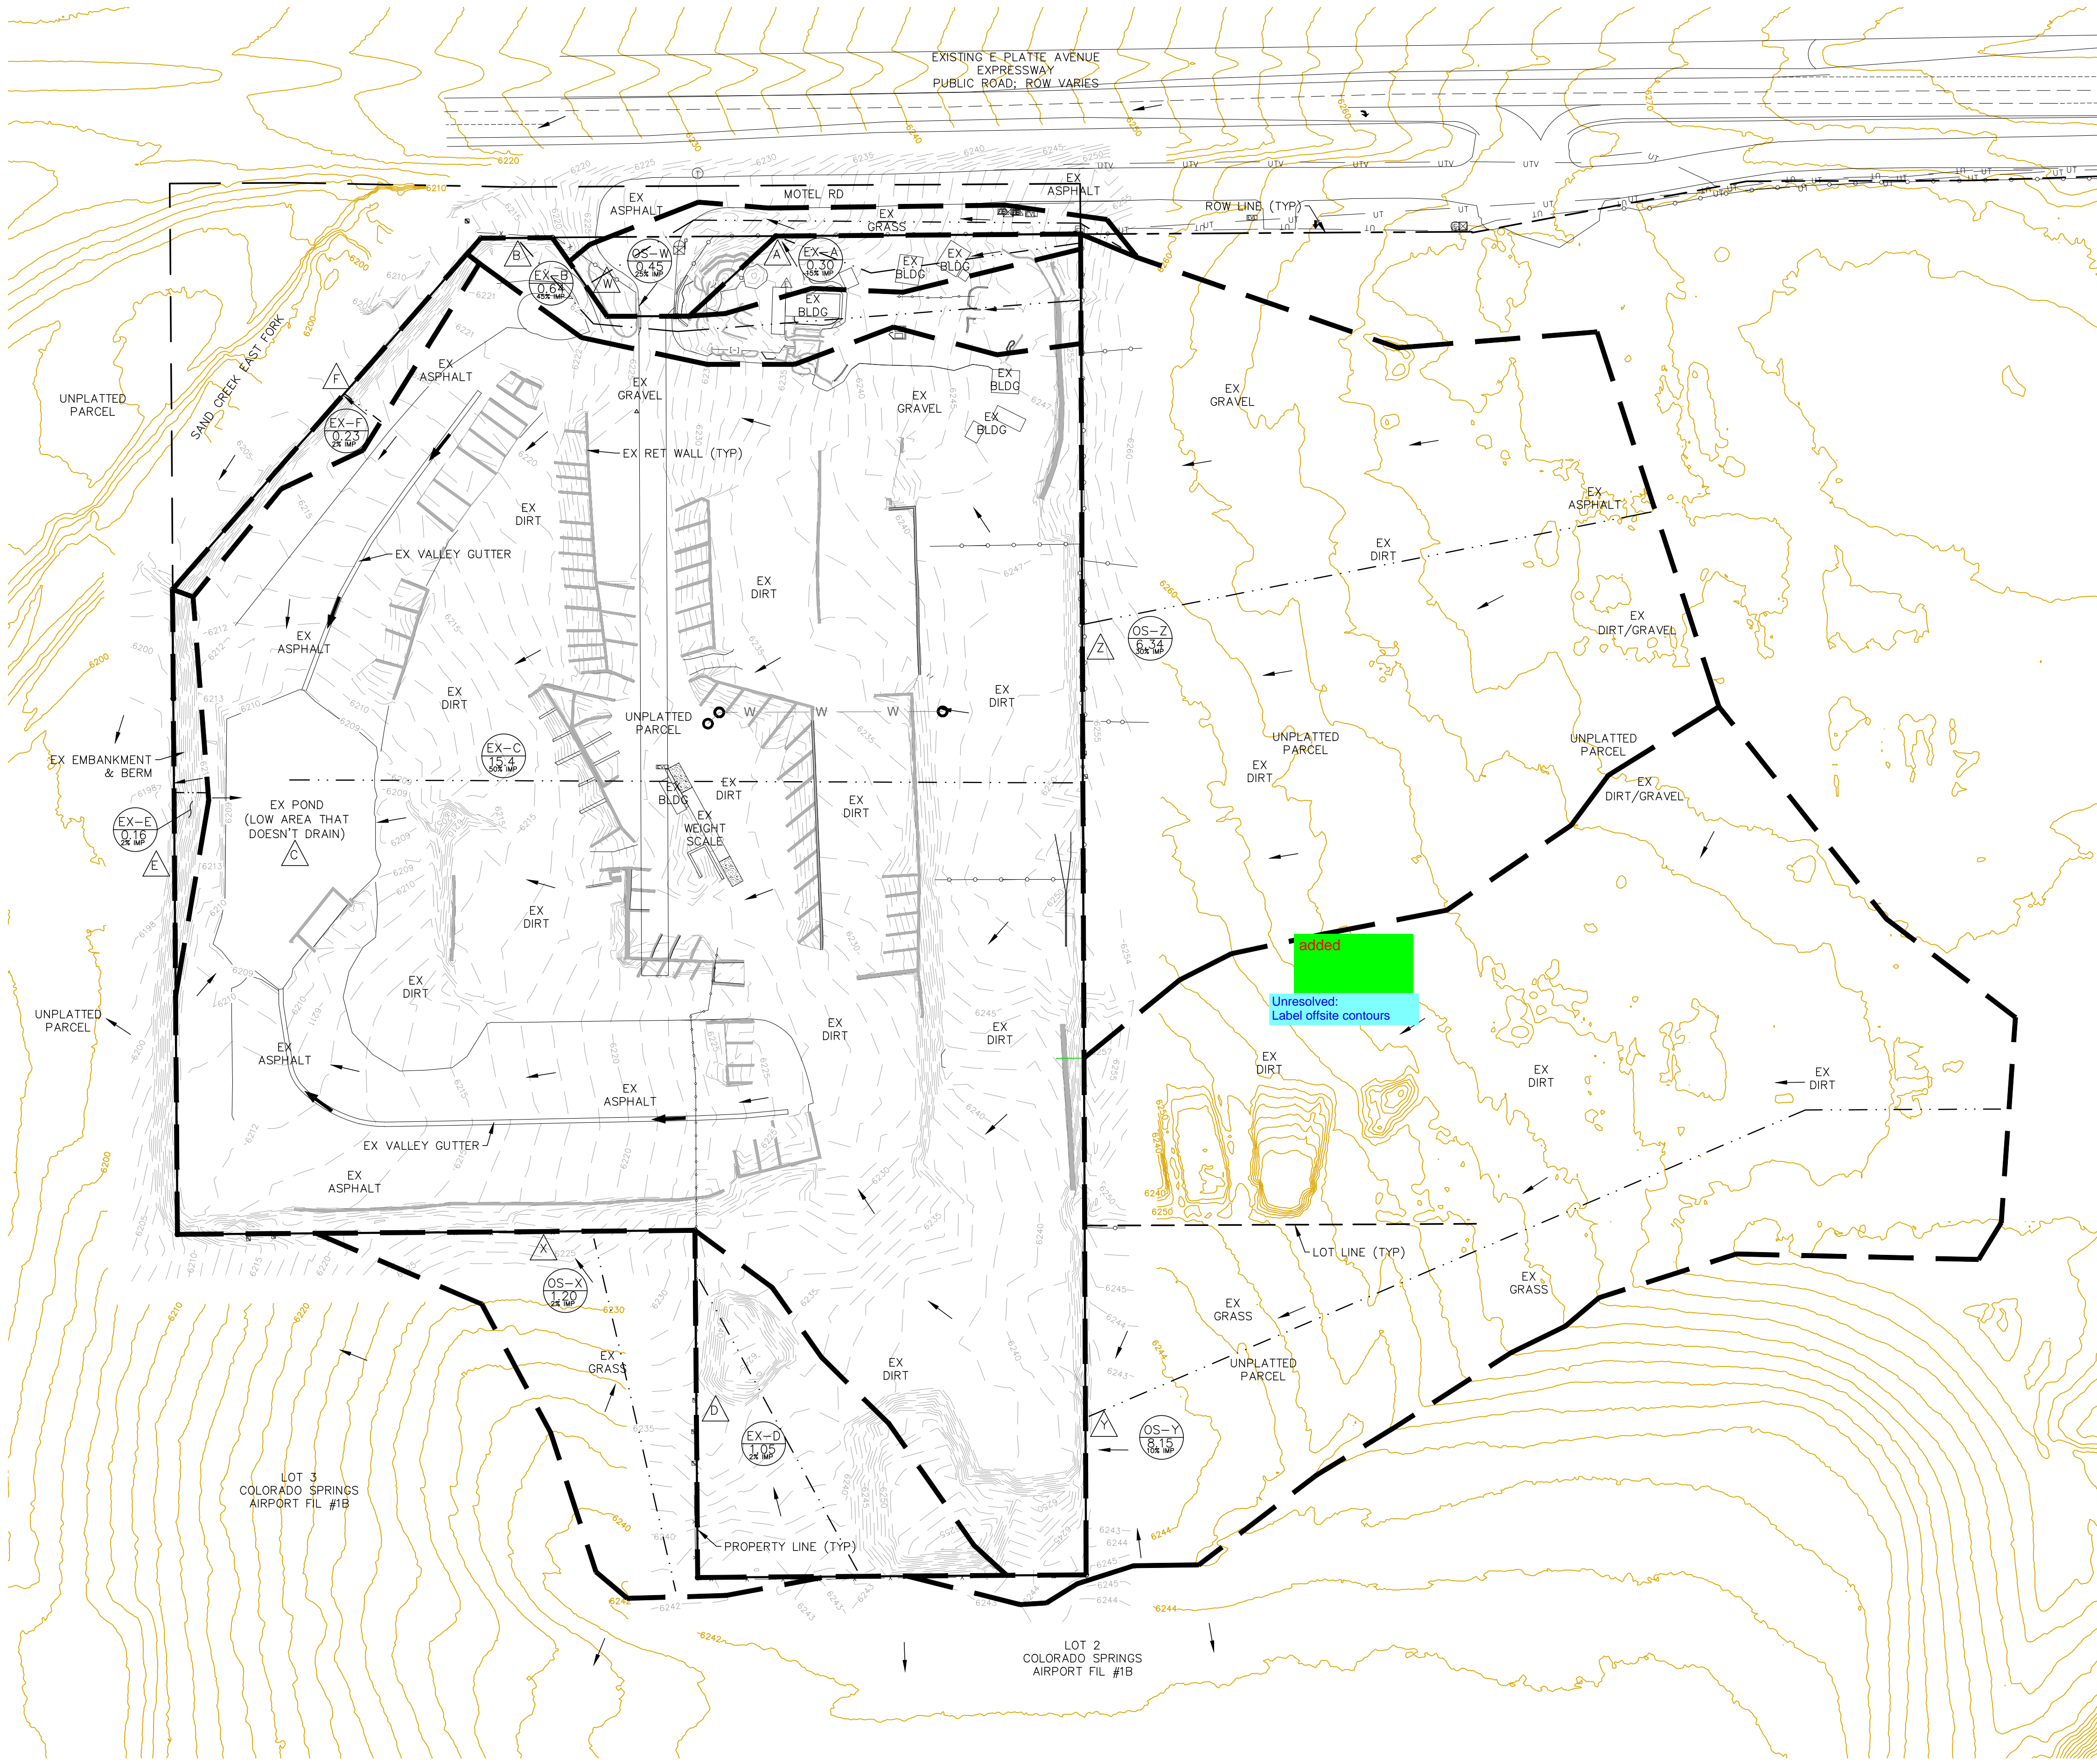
EXISTING E PLATTE AVENUE
EXPRESSWAY
PUBLIC ROAD; ROW VARIES

MOTEL RD

EX ASPHALT

EX ASPHALT

EX GRASS

ROW LINE (TYP)

B
EX-B
0.64
45% IMP

W
OS-W
0.45
25% IMP

A
EX-A
0.30
35% IMP

EX BLDG

EX BLDG

EX BLDG

EX BLDG

EX BLDG

SAND CREEK EAST FORK

UNPLATTED PARCEL

F
EX-F
0.23
2% IMP

EX ASPHALT

EX GRAVEL

EX RET WALL (TYP)

EX GRAVEL

EX GRAVEL

EX DIRT

EX VALLEY GUTTER

EX DIRT

EX ASPHALT

EX DIRT

EX DIRT

EX-C
15.4
50% IMP

UNPLATTED PARCEL

EX DIRT

Z
OS-Z
6.34
30% IMP

EX DIRT/GRAVEL

EX ASPHALT

UNPLATTED PARCEL

EX DIRT

UNPLATTED PARCEL

EX DIRT/GRAVEL

EX EMBANKMENT & BERM

EX-E
0.16
2% IMP

E

EX POND
(LOW AREA THAT DOESN'T DRAIN)
C

EX BLDG

EX DIRT

EX WEIGHT SCALE

EX DIRT

EX DIRT

EX DIRT

added

Unresolved:
Label offsite contours

UNPLATTED PARCEL

EX ASPHALT

EX DIRT

EX DIRT

EX DIRT

EX DIRT

EX DIRT

EX ASPHALT

EX VALLEY GUTTER

EX ASPHALT

LOT LINE (TYP)

EX GRASS

X
OS-X
1.20
2% IMP

EX GRASS

EX GRASS

UNPLATTED PARCEL

EX DIRT

D
EX-D
1.05
2% IMP

Y
OS-Y
8.15
10% IMP

LOT 3
COLORADO SPRINGS
AIRPORT FIL #1B

PROPERTY LINE (TYP)

LOT 2
COLORADO SPRINGS
AIRPORT FIL #1B

6200 6205 6209 6210 6212 6213 6215 6220 6221 6225 6230 6235 6240 6242 6243 6244 6245 6247 6250 6254 6255 6260 6270
UTV UT W